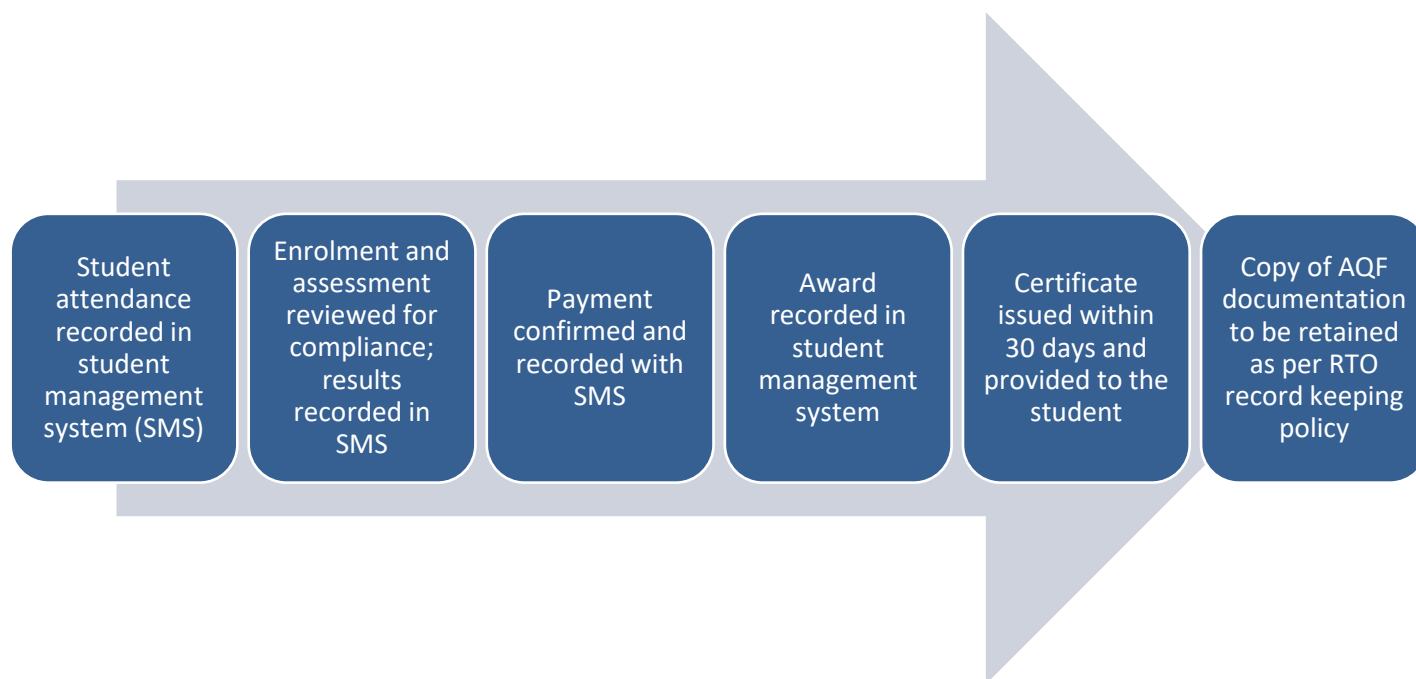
Student attendance recorded in student management system (SMS)

Enrolment and assessment reviewed for compliance; results recorded in SMS

Payment confirmed and recorded with SMS

Award recorded in student management system

Certificate issued within 30 days and provided to the student

Copy of AQF documentation to be retained as per RTO record keeping policy